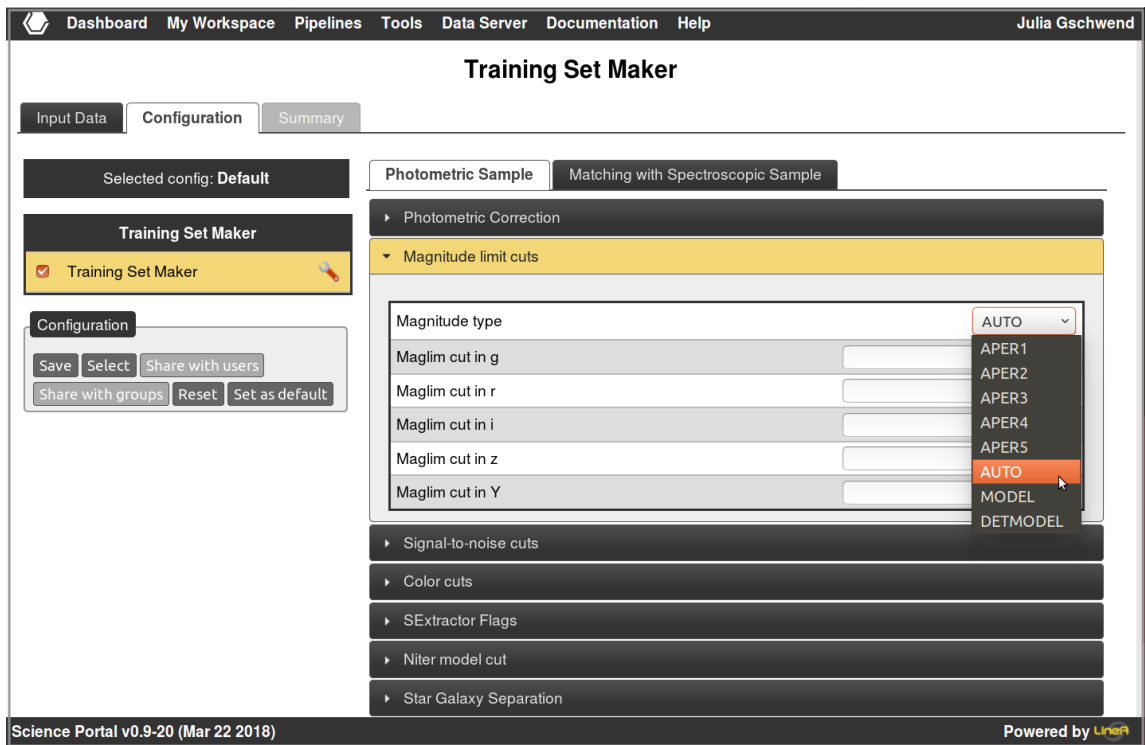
Dashboard My Workspace Pipelines Tools Data Server Documentation Help Julia Gschwend

Training Set Maker

Input Data Configuration Summary

Selected config: Default

Training Set Maker

Training Set Maker

Configuration

Save Select Share with users Share with groups Reset Set as default

Photometric Sample Matching with Spectroscopic Sample

Photometric Correction

Magnitude limit cuts

| Magnitude type | AUTO |
|---|---|
| Maglim cut in g | |
| Maglim cut in r | |
| Maglim cut in i | |
| Maglim cut in z | |
| Maglim cut in Y | |

APER1
APER2
APER3
APER4
APER5
AUTO
MODEL
DETMODEL

Signal-to-noise cuts

Color cuts

SExtractor Flags

Niter model cut

Star Galaxy Separation

Science Portal v0.9-20 (Mar 22 2018) Powered by LineA